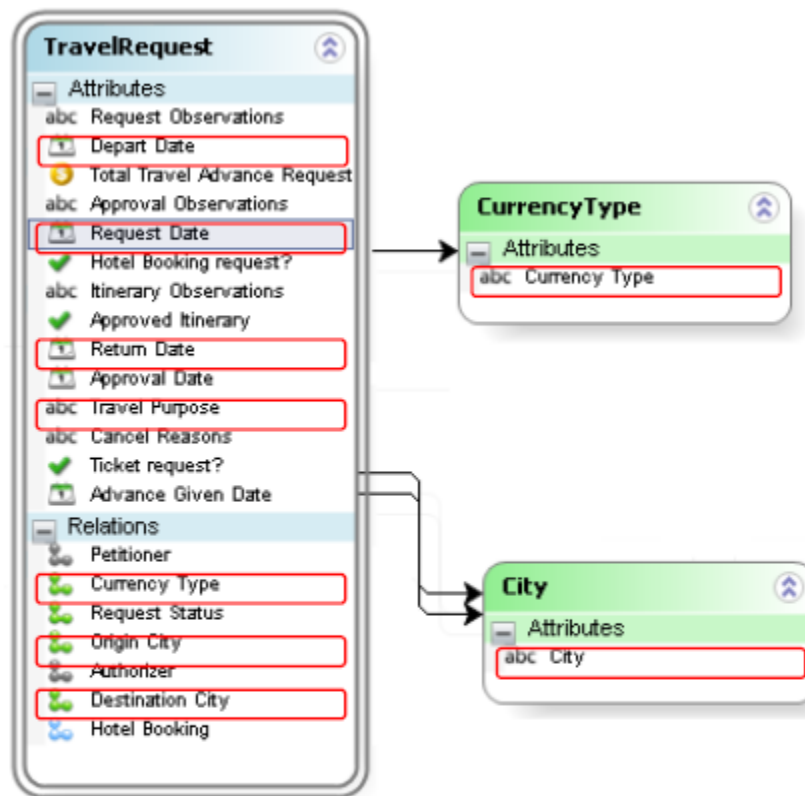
TravelRequest

Attributes
abc Request Observations
Depart Date
Total Travel Advance Request
abc Approval Observations
Request Date
Hotel Booking request?
abc Itinerary Observations
Approved Itinerary
Return Date
Approval Date
abc Travel Purpose
abc Cancel Reasons
Ticket request?
Advance Given Date

Relations
Petitioner
Currency Type
Request Status
Origin City
Authorizer
Destination City
Hotel Booking

CurrencyType

Attributes
abc Currency Type

City

Attributes
abc City